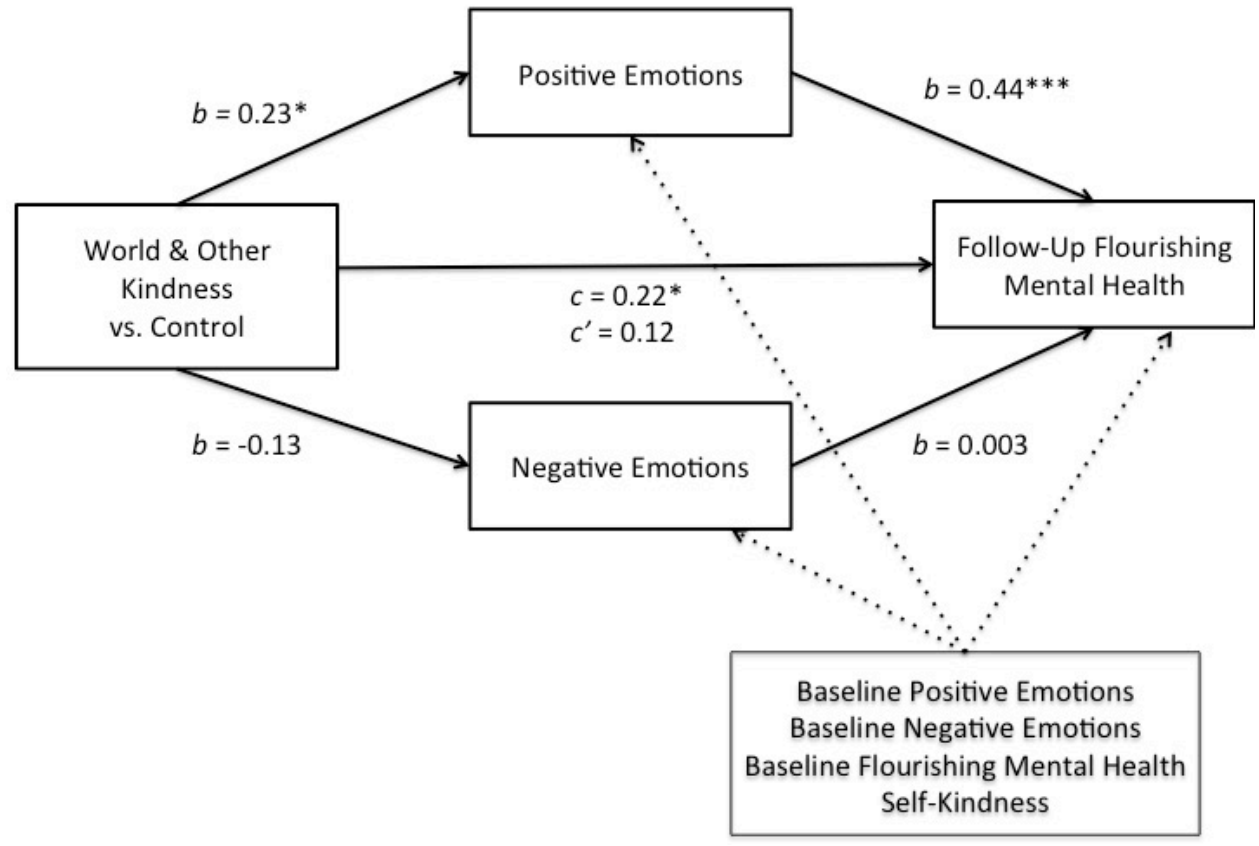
Positive Emotions

$b$ = 0.23*

$b$ = 0.44***

World & Other Kindness vs. Control

Follow-Up Flourishing Mental Health

$c$ = 0.22*
$c'$ = 0.12

$b$ = -0.13

Negative Emotions

$b$ = 0.003

Baseline Positive Emotions
Baseline Negative Emotions
Baseline Flourishing Mental Health
Self-Kindness